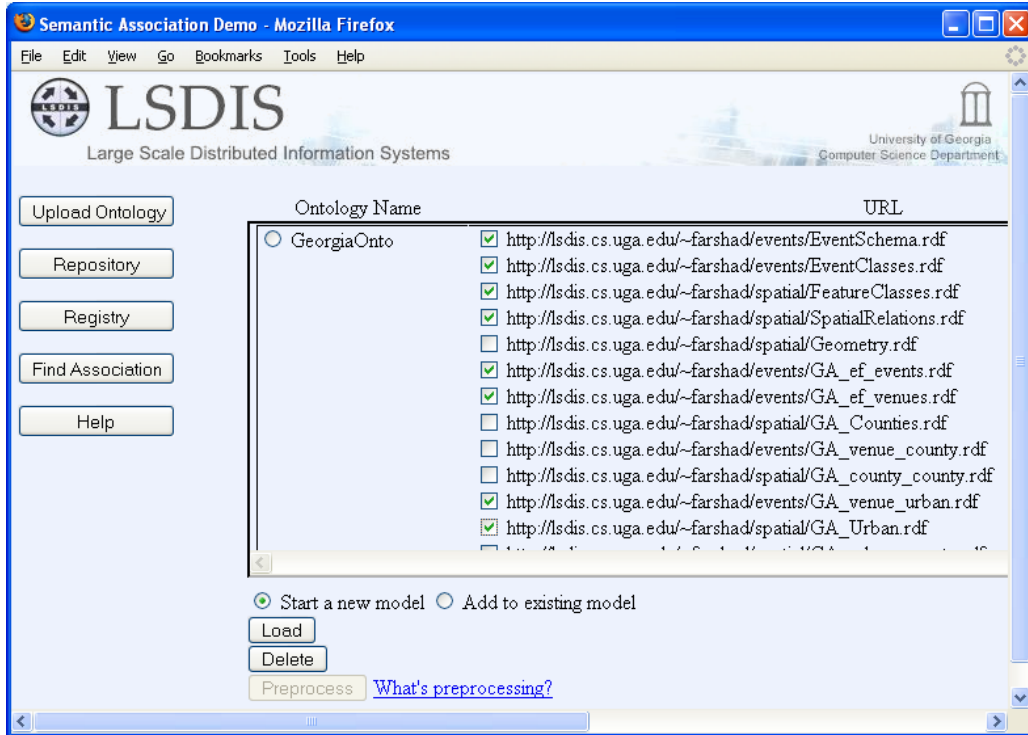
Semantic Association Demo - Mozilla Firefox

File Edit View Go Bookmarks Tools Help

LSDIS
Large Scale Distributed Information Systems

University of Georgia
Computer Science Department

Upload Ontology
Repository
Registry
Find Association
Help

| Ontology Name | URL |
|---|---|
| GeorgiaOnto | http://lsdis.cs.uga.edu/~farshad/events/EventSchema.rdf |
| | http://lsdis.cs.uga.edu/~farshad/events/EventClasses.rdf |
| | http://lsdis.cs.uga.edu/~farshad/spatial/FeatureClasses.rdf |
| | http://lsdis.cs.uga.edu/~farshad/spatial/SpatialRelations.rdf |
| | http://lsdis.cs.uga.edu/~farshad/spatial/Geometry.rdf |
| | http://lsdis.cs.uga.edu/~farshad/events/GA_ef_events.rdf |
| | http://lsdis.cs.uga.edu/~farshad/events/GA_ef_venues.rdf |
| | http://lsdis.cs.uga.edu/~farshad/spatial/GA_Counties.rdf |
| | http://lsdis.cs.uga.edu/~farshad/events/GA_venue_county.rdf |
| | http://lsdis.cs.uga.edu/~farshad/spatial/GA_county_county.rdf |
| | http://lsdis.cs.uga.edu/~farshad/events/GA_venue_urban.rdf |
| | http://lsdis.cs.uga.edu/~farshad/spatial/GA_Urban.rdf |
| | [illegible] |

Start a new model Add to existing model
Load
Delete
Preprocess What's preprocessing?